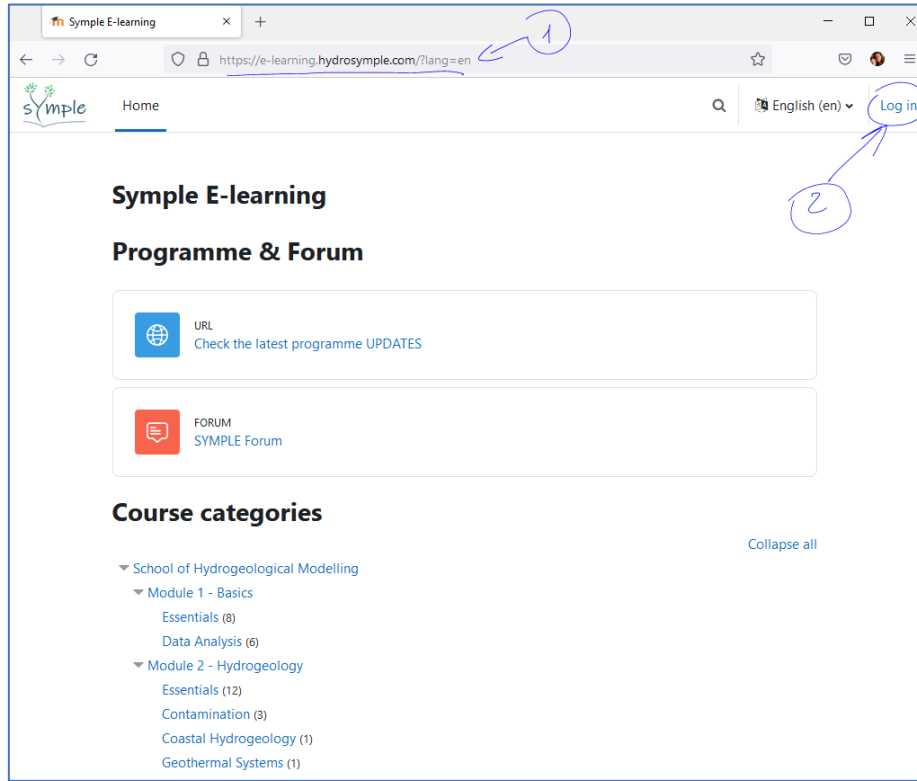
Symple E-learning ×

https://e-learning.hydrosymple.com/?lang=en

1

symple Home English (en) Log in

2

Symple E-learning

Programme & Forum

URL
Check the latest programme UPDATES

FORUM
SYMPLE Forum

Course categories

Collapse all

School of Hydrogeological Modelling
Module 1 - Basics
Essentials (8)
Data Analysis (6)
Module 2 - Hydrogeology
Essentials (12)
Contamination (3)
Coastal Hydrogeology (1)
Geothermal Systems (1)